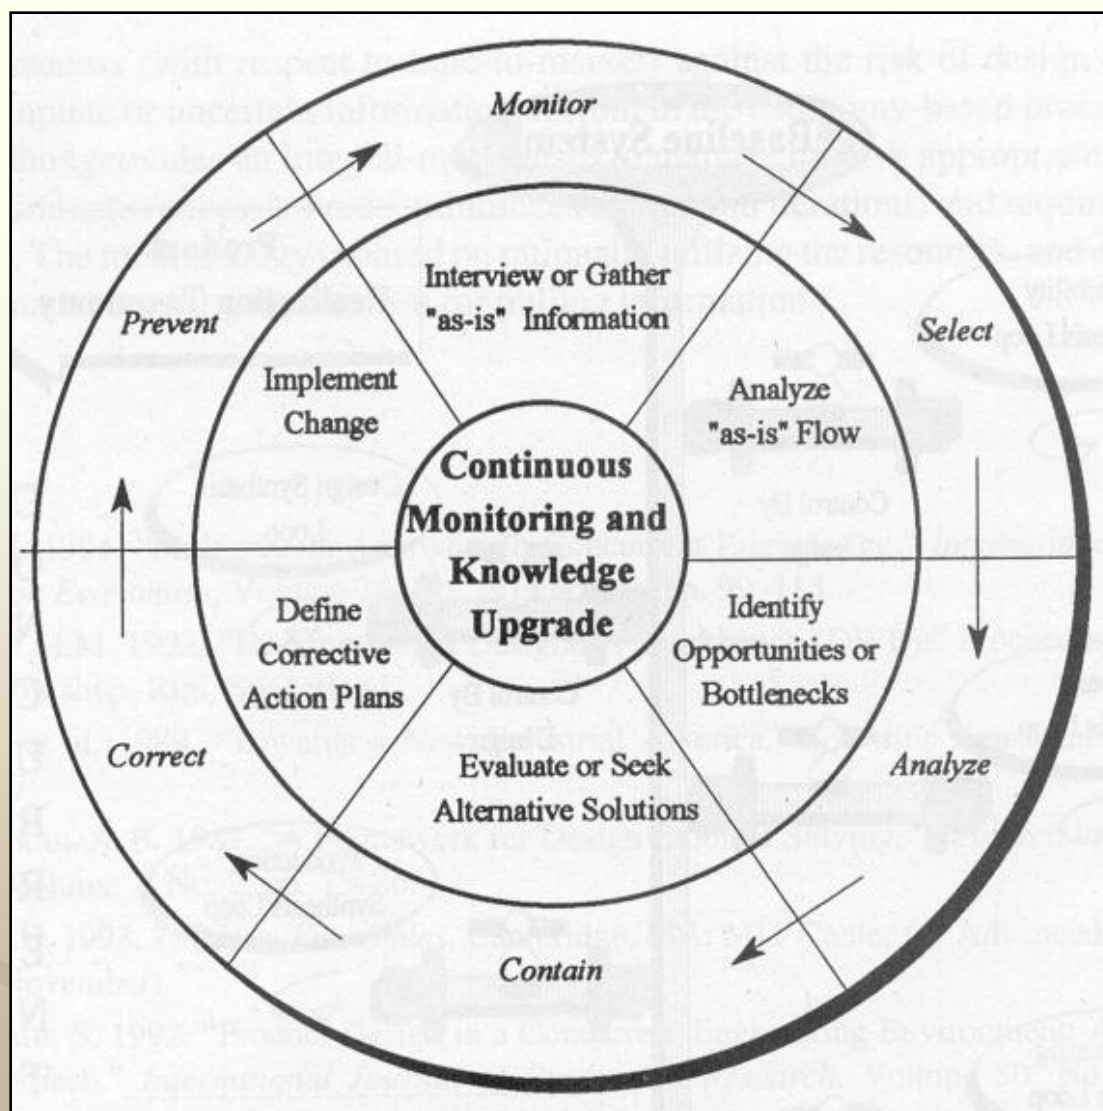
Monitor

Prevent

Select

Interview or Gather "as-is" Information

Implement Change

Analyze "as-is" Flow

Continuous Monitoring and Knowledge Upgrade

Define Corrective Action Plans

Identify Opportunities or Bottlenecks

Correct

Evaluate or Seek Alternative Solutions

Analyze

Contain